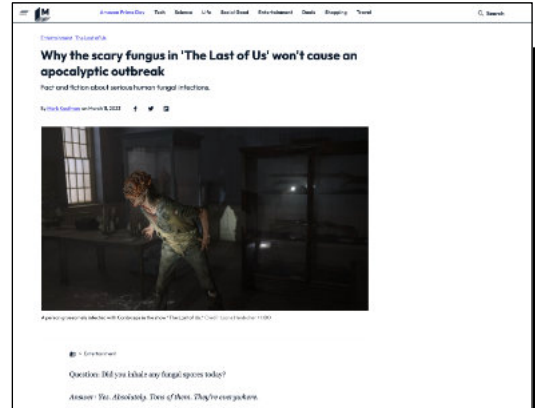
Amazon Prime Day Tech Science Life Social Good Entertainment Deals Shopping Travel

Search

Entertainment The Last of Us

Why the scary fungus in 'The Last of Us' won't cause an apocalyptic outbreak

Fact and fiction about serious human fungal infections.

By Mark Kaufman on March 9, 2023

A person grievously infected with Cordyceps in the show "The Last of Us." Credit: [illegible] / HBO

Entertainment

Question: Did you inhale any fungal spores today?

Answer: Yes. Absolutely. Tons of them. They're everywhere.